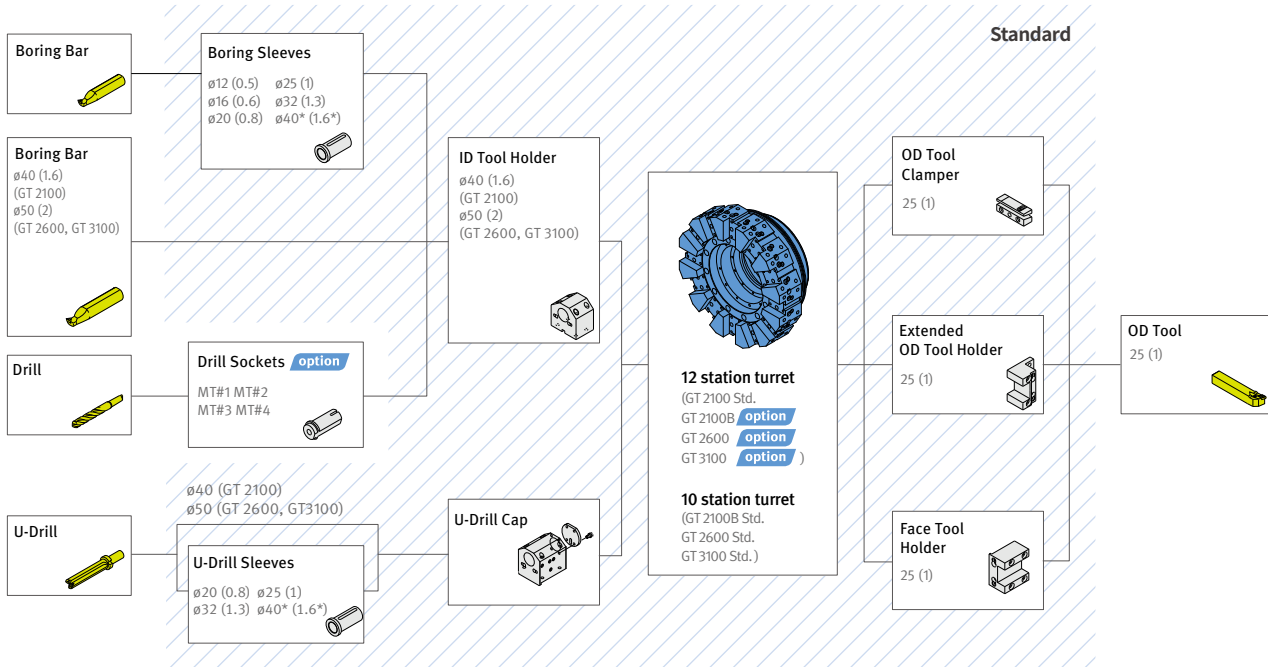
Standard

Boring Bar

Boring Sleeves
ø12 (0.5) ø25 (1)
ø16 (0.6) ø32 (1.3)
ø20 (0.8) ø40* (1.6*)

Boring Bar
ø40 (1.6)
(GT 2100)
ø50 (2)
(GT 2600, GT 3100)

ID Tool Holder
ø40 (1.6)
(GT 2100)
ø50 (2)
(GT 2600, GT 3100)

Drill

Drill Sockets option
MT#1 MT#2
MT#3 MT#4

U-Drill

ø40 (GT 2100)
ø50 (GT 2600, GT3100)

U-Drill Sleeves
ø20 (0.8) ø25 (1)
ø32 (1.3) ø40* (1.6*)

U-Drill Cap

12 station turret
(GT 2100 Std.
GT 2100B option
GT 2600 option
GT 3100 option )

10 station turret
(GT 2100B Std.
GT 2600 Std.
GT 3100 Std.)

OD Tool Clamper
25 (1)

Extended OD Tool Holder
25 (1)

Face Tool Holder
25 (1)

OD Tool
25 (1)